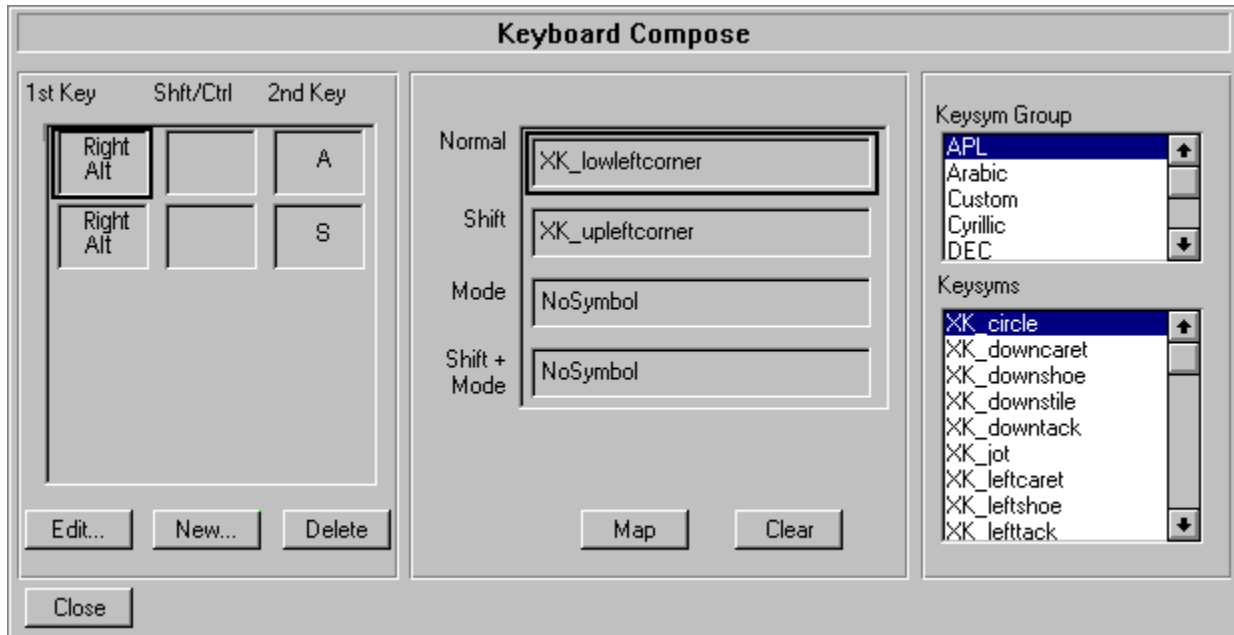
Keyboard Compose

1st Key Shft/Ctrl 2nd Key

Right Alt

A

Right Alt

S

Edit... New... Delete

Normal XK_lowleftcorner

Shift XK_upleftcorner

Mode NoSymbol

Shift + Mode NoSymbol

Map Clear

Keysym Group

APL
Arabic
Custom
Cyrillic
DEC

Keysyms

XK_circle
XK_downcaret
XK_downshoe
XK_downstile
XK_downtack
XK_jot
XK_leftcaret
XK_leftshoe
XK_lefttack

Close